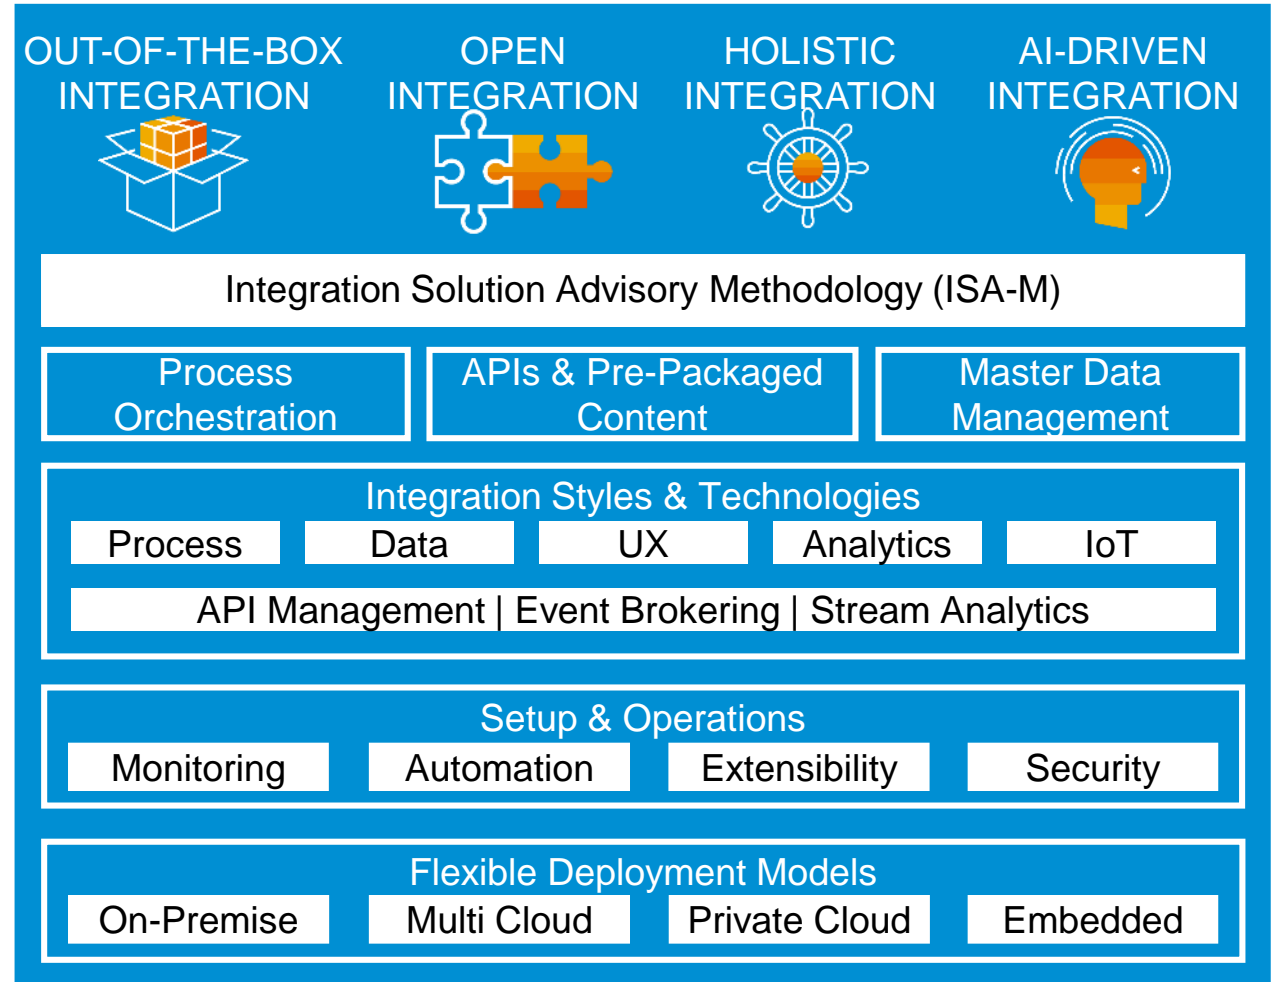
OUT-OF-THE-BOX INTEGRATION

OPEN INTEGRATION

HOLISTIC INTEGRATION

AI-DRIVEN INTEGRATION

Integration Solution Advisory Methodology (ISA-M)

Process Orchestration

APIs & Pre-Packaged Content

Master Data Management

Integration Styles & Technologies

Process

Data

UX

Analytics

IoT

API Management | Event Brokering | Stream Analytics

Setup & Operations

Monitoring

Automation

Extensibility

Security

Flexible Deployment Models

On-Premise

Multi Cloud

Private Cloud

Embedded